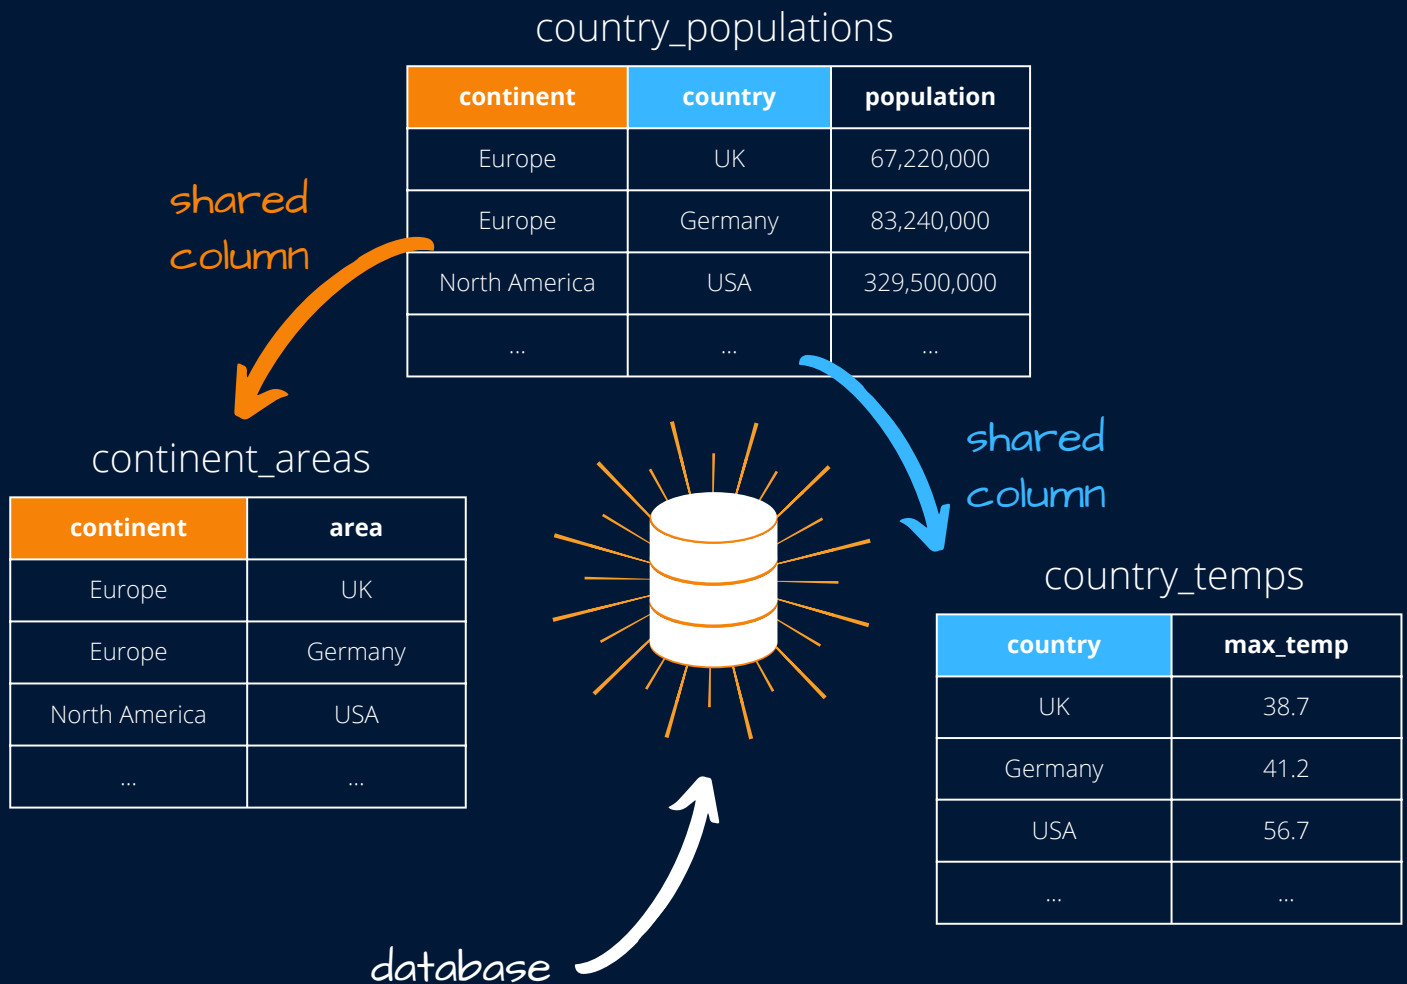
country_populations

| continent | country | population |
|---|---|---|
| Europe | UK | 67,220,000 |
| Europe | Germany | 83,240,000 |
| North America | USA | 329,500,000 |
| ... | ... | ... |

shared column

continent_areas

| continent | area |
|---|---|
| Europe | UK |
| Europe | Germany |
| North America | USA |
| ... | ... |

shared column

country_temps

| country | max_temp |
|---|---|
| UK | 38.7 |
| Germany | 41.2 |
| USA | 56.7 |
| ... | ... |

database